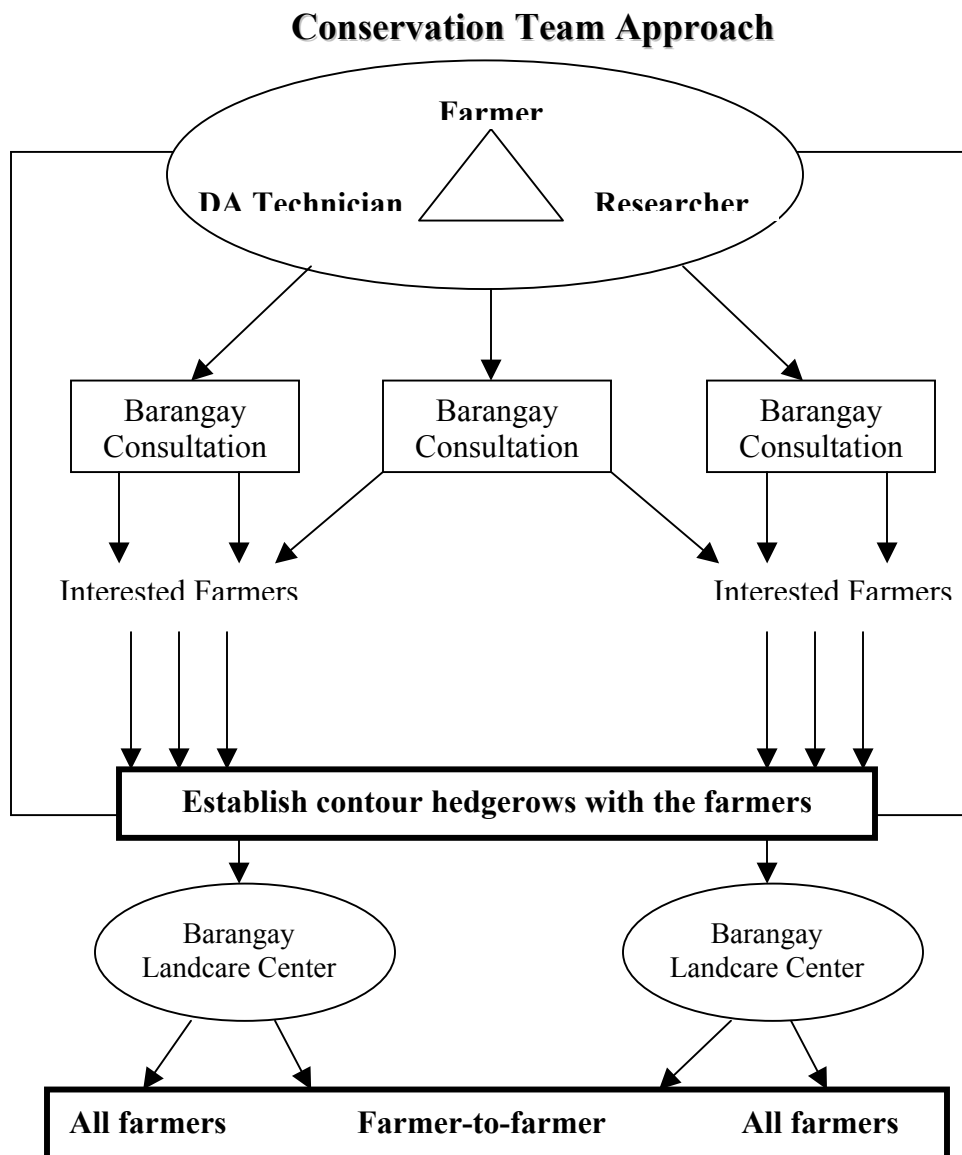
Conservation Team Approach

Farmer

DA Technician

Researcher

Barangay Consultation

Barangay Consultation

Barangay Consultation

Interested Farmers

Interested Farmers

Establish contour hedgerows with the farmers

Barangay Landcare Center

Barangay Landcare Center

All farmers

Farmer-to-farmer

All farmers